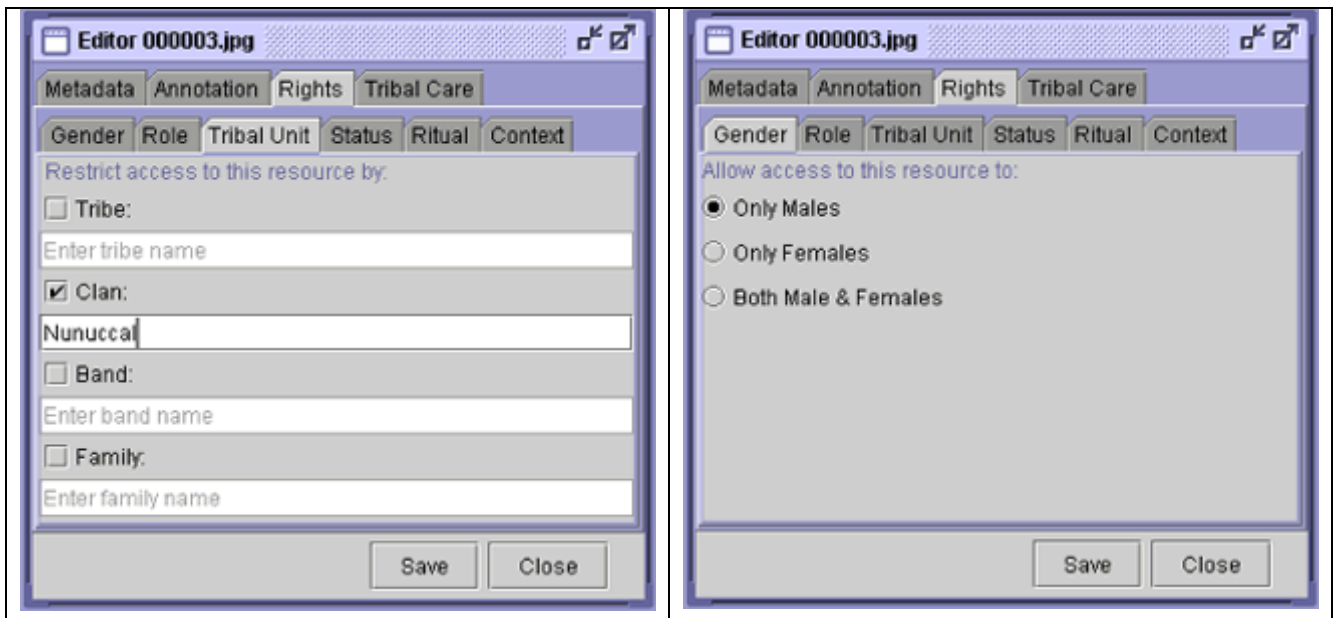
Editor 000003.jpg

Metadata | Annotation | Rights | Tribal Care

Gender | Role | Tribal Unit | Status | Ritual | Context

Restrict access to this resource by:

Tribe:

Enter tribe name

Clan:

Nunuccal

Band:

Enter band name

Family:

Enter family name

Save | Close

Editor 000003.jpg

Metadata | Annotation | Rights | Tribal Care

Gender | Role | Tribal Unit | Status | Ritual | Context

Allow access to this resource to:

Only Males

Only Females

Both Male & Females

Save | Close